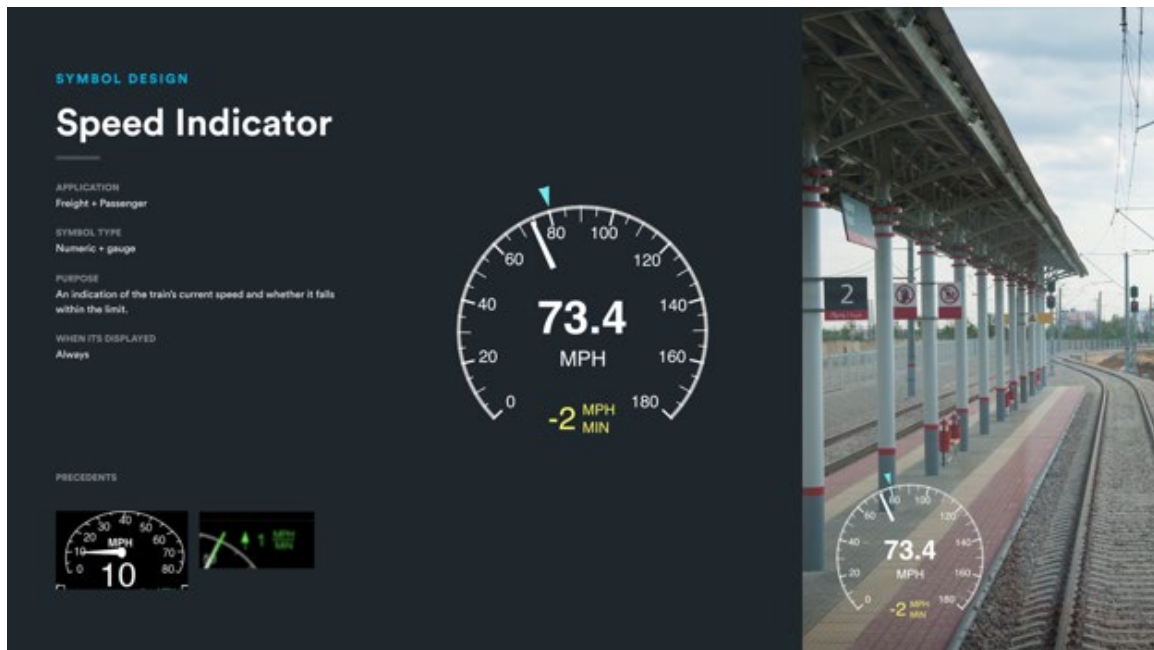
SYMBOL DESIGN

Speed Indicator

APPLICATION
Freight + Passenger

SYMBOL TYPE
Numeric + gauge

PURPOSE
An indication of the train's current speed and whether it falls within the limit.

WHEN ITS DISPLAYED
Always

PRECEDENTS

40 50 30 60 20 70 10 80 0 MPH 10

1 MPH MIN

80 100 60 120 40 140 20 160 0 180
73.4
MPH
-2 MPH MIN

2

80 100 60 120 40 140 20 160 0 180
73.4
MPH
-2 MPH MIN